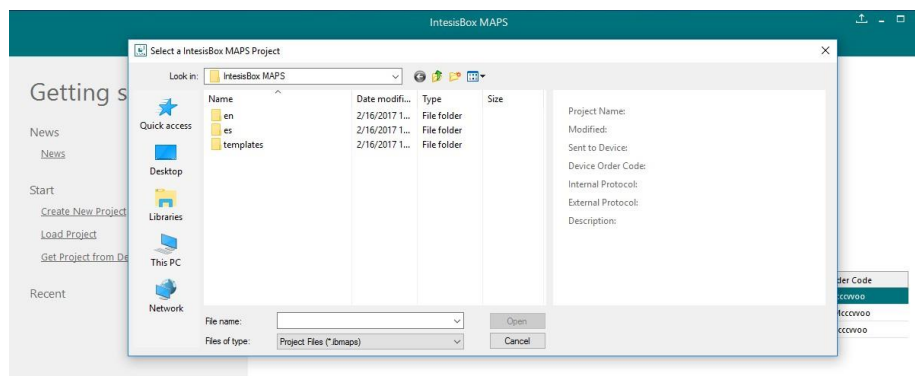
IntesisBox MAPS

Getting s

News

News

Start

Create New Project

Load Project

Get Project from De

Recent

Select a IntesisBox MAPS Project

Look in: IntesisBox MAPS

Quick access

Desktop

Libraries

This PC

Network

| Name | Date modifi... | Type | Size |
|---|---|---|---|
| en | 2/16/2017 1... | File folder | |
| es | 2/16/2017 1... | File folder | |
| templates | 2/16/2017 1... | File folder | |

Project Name:
Modified:
Sent to Device:
Device Order Code:
Internal Protocol:
External Protocol:
Description:

File name:
Files of type: Project Files (*.ibmaps)

Open
Cancel

der Code
Mcccvvoo
Mcccvvoo
Mcccvvoo